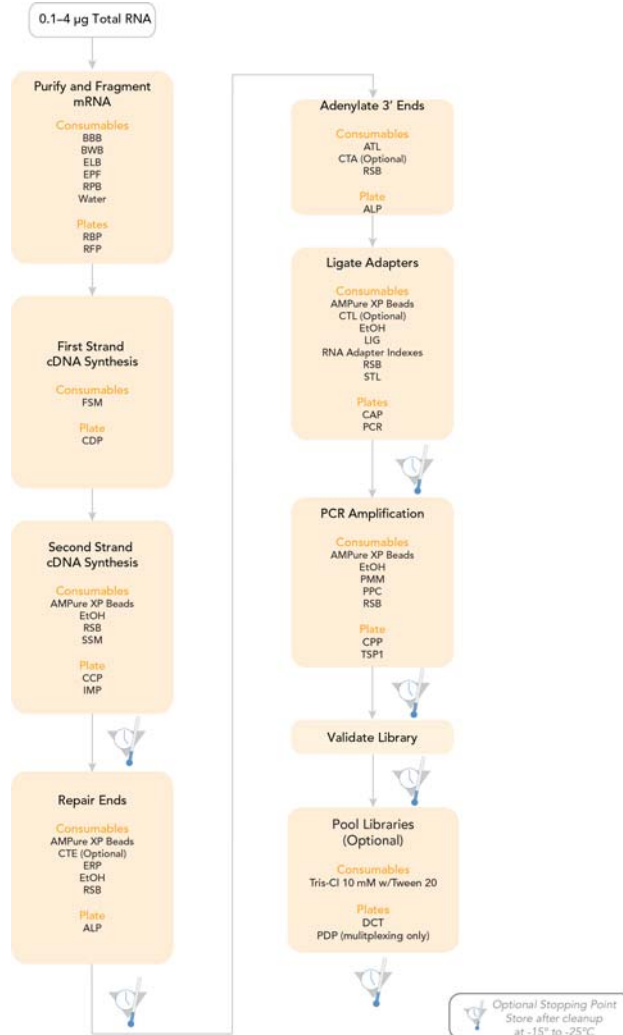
0.1–4 µg Total RNA

Purify and Fragment mRNA

Consumables
BBB
BWB
ELB
EPF
RPB
Water

Plates
RBP
RFP

First Strand cDNA Synthesis

Consumables
FSM

Plate
CDP

Second Strand cDNA Synthesis

Consumables
AMPure XP Beads
EtOH
RSB
SSM

Plate
CCP
IMP

Repair Ends

Consumables
AMPure XP Beads
CTE (Optional)
ERP
EtOH
RSB

Plate
ALP

Adenylate 3′ Ends

Consumables
ATL
CTA (Optional)
RSB

Plate
ALP

Ligate Adapters

Consumables
AMPure XP Beads
CTL (Optional)
EtOH
LIG
RNA Adapter Indexes
RSB
STL

Plates
CAP
PCR

PCR Amplification

Consumables
AMPure XP Beads
EtOH
PMM
PPC
RSB

Plate
CPP
TSP1

Validate Library

Pool Libraries (Optional)

Consumables
Tris-Cl 10 mM w/Tween 20

Plates
DCT
PDP (mulitplexing only)

Optional Stopping Point
Store after cleanup
at -15° to -25°C